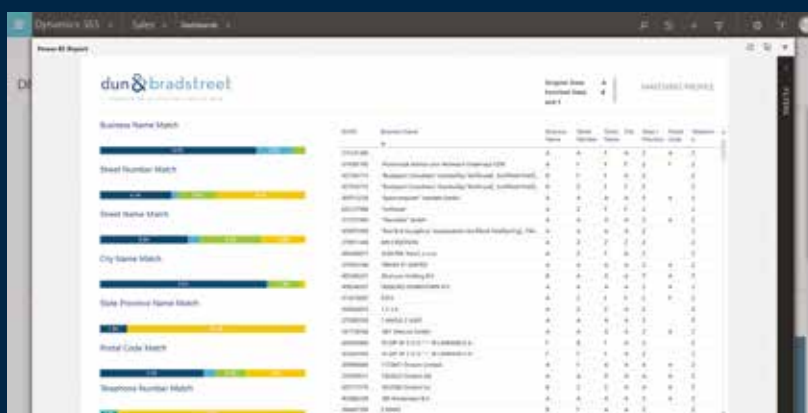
Dynamics 365 Sales Dashboards

Power BI Report

dun & bradstreet

Business Name Match

Street Number Match

Street Name Match

City Name Match

State Province Name Match

Postal Code Match

Telephone Number Match

DUNS

Business Name

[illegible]